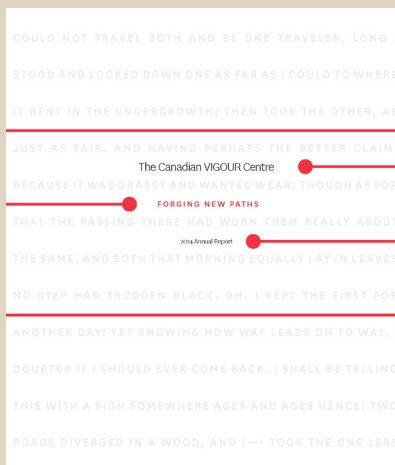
COULD NOT TRAVEL BOTH AND BE ONE TRAVELER, LONG

STOOD AND LOOKED DOWN ONE AS FAR AS I COULD TO WHERE

IT BENT IN THE UNDERGROWTH; THEN TOOK THE OTHER, AS

JUST AS FAIR, AND HAVING PERHAPS THE BETTER CLAIM

The Canadian VIGOUR Centre

BECAUSE IT WAS GRASSY AND WANTED WEAR; THOUGH AS FOR

FORGING NEW PATHS

THAT THE PASSING THERE HAD WORN THEM REALLY ABOUT

2014 Annual Report

THE SAME, AND BOTH THAT MORNING EQUALLY LAY IN LEAVES

NO STEP HAD TRODDEN BLACK. OH, I KEPT THE FIRST FOR

ANOTHER DAY! YET KNOWING HOW WAY LEADS ON TO WAY, I

DOUBTED IF I SHOULD EVER COME BACK. I SHALL BE TELLING

THIS WITH A SIGH SOMEWHERE AGES AND AGES HENCE: TWO

ROADS DIVERGED IN A WOOD, AND I—I TOOK THE ONE LESS